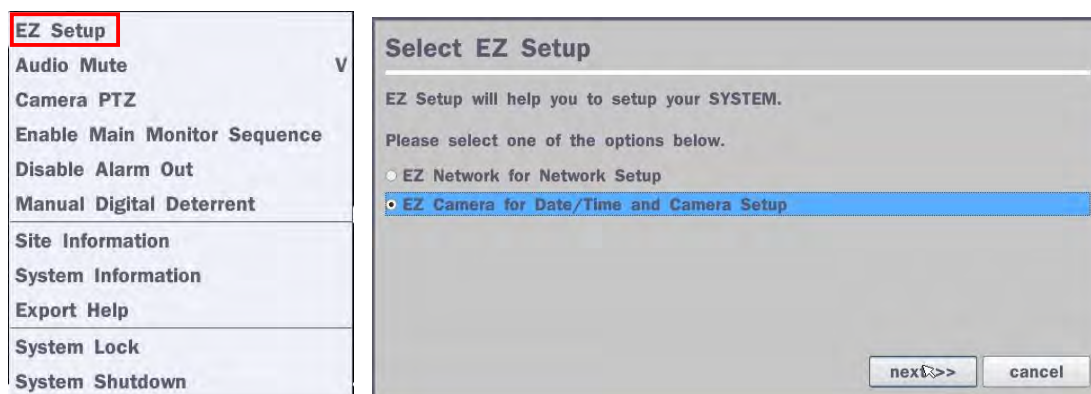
EZ Setup
Audio Mute V
Camera PTZ
Enable Main Monitor Sequence
Disable Alarm Out
Manual Digital Deterrent
Site Information
System Information
Export Help
System Lock
System Shutdown

Select EZ Setup

EZ Setup will help you to setup your SYSTEM.

Please select one of the options below.

EZ Network for Network Setup

EZ Camera for Date/Time and Camera Setup

next>>
cancel